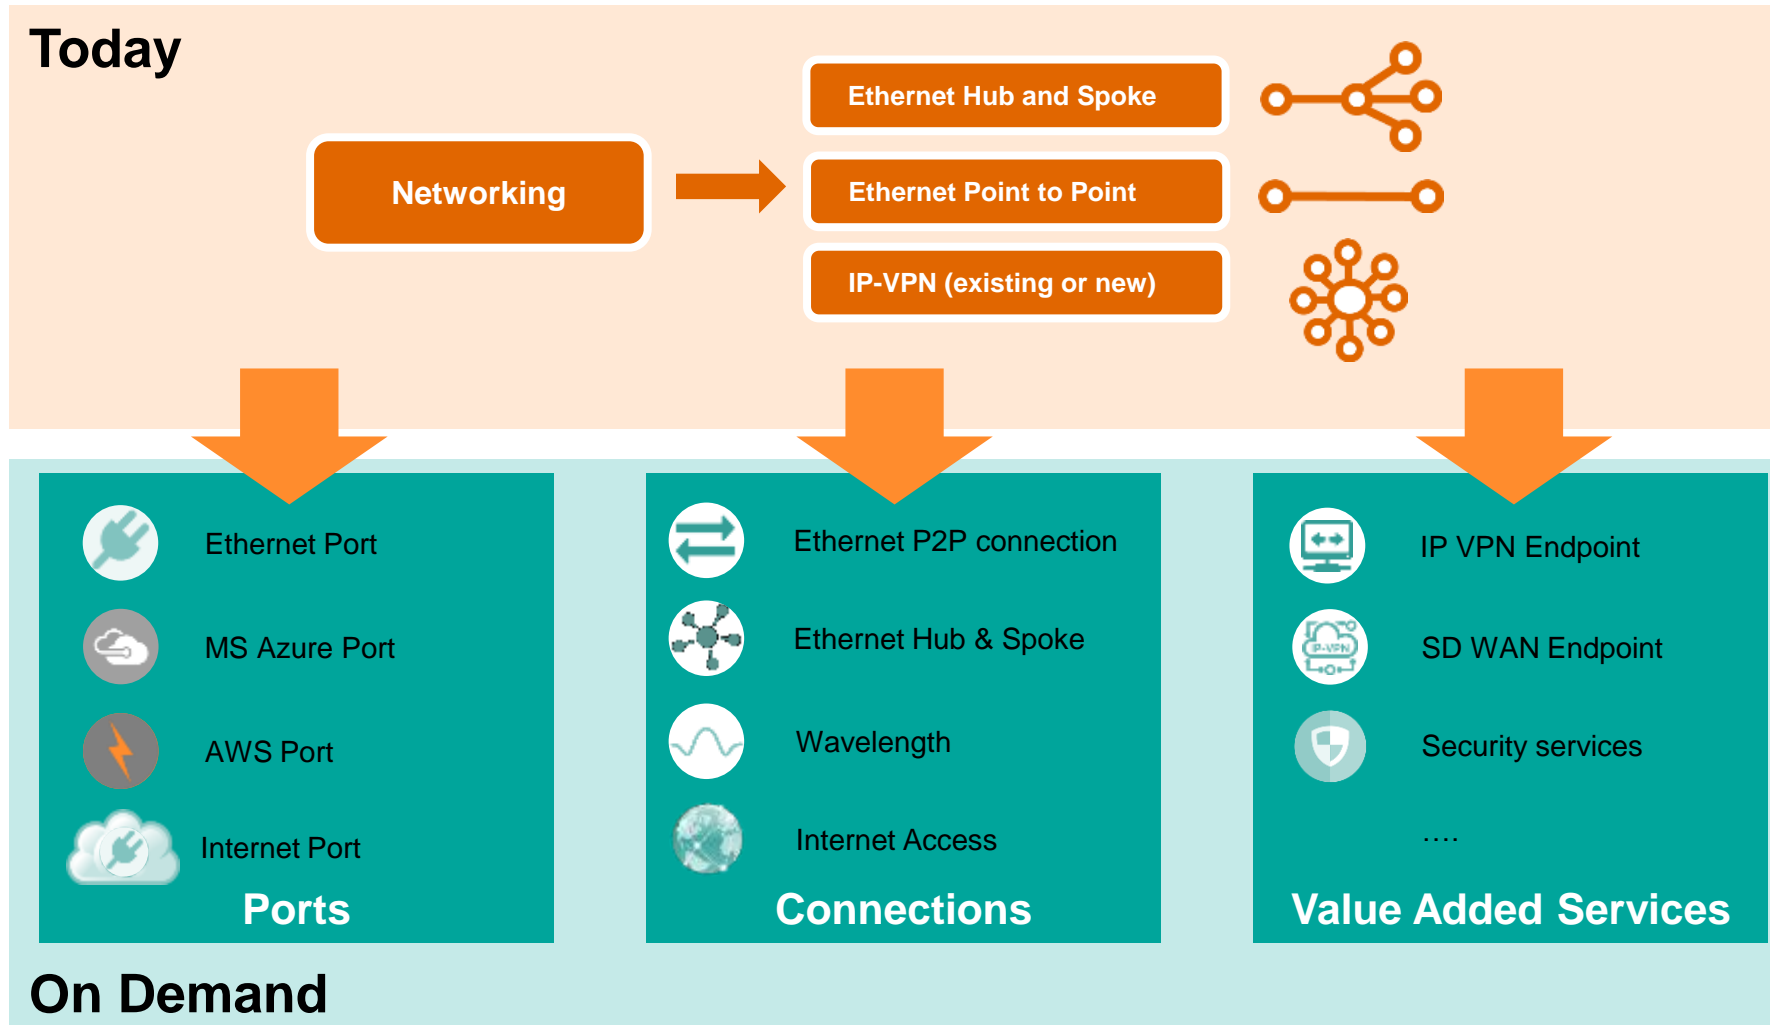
Today

Networking

Ethernet Hub and Spoke

Ethernet Point to Point

IP-VPN (existing or new)

Ethernet Port

MS Azure Port

AWS Port

Internet Port

Ports

Ethernet P2P connection

Ethernet Hub & Spoke

Wavelength

Internet Access

Connections

IP VPN Endpoint

IP-VPN

SD WAN Endpoint

Security services

....

Value Added Services

On Demand